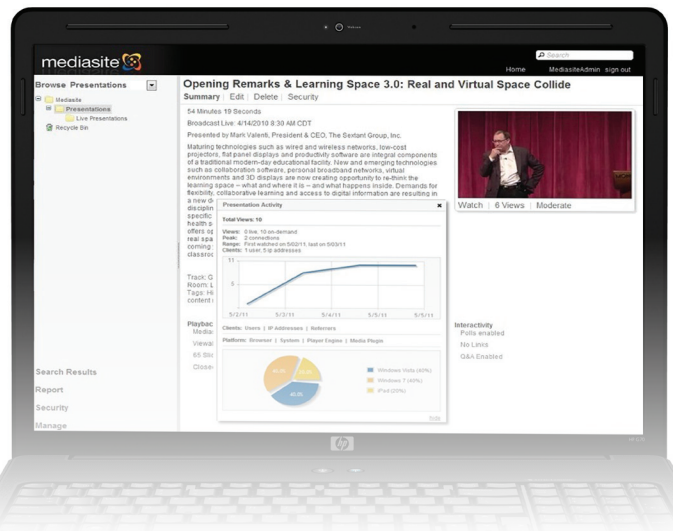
mediasite

Search

Home MediasiteAdmin sign out

Browse Presentations

Mediasite
Presentations
Live Presentations
Recycle Bin

Opening Remarks & Learning Space 3.0: Real and Virtual Space Collide

Summary | Edit | Delete | Security

54 Minutes 19 Seconds

Broadcast Live: 4/14/2010 8:30 AM CDT

Presented by Mark Valenti, President & CEO, The Sextant Group, Inc.

Maturing technologies such as wired and wireless networks, low-cost projectors, flat panel displays and productivity software are integral components of a traditional modern-day educational facility. New and emerging technologies such as collaboration software, personal broadband networks, virtual environments and 3D displays are now creating opportunity to re-think the learning space – what and where it is – and what happens inside. Demands for flexibility, collaborative learning and access to digital information are resulting in a new d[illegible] disciplin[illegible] specific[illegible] health s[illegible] offers op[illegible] real spa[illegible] coming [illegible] classroo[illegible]

Track: Q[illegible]
Room: L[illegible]
Tags: Hi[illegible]
content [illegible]

Playbac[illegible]
Media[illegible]
Viewal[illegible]
65 Sli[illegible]
Close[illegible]

Watch | 6 Views | Moderate

Presentation Activity

Total Views: 10

Views: 0 live, 10 on-demand
Peak: 2 connections
Range: First watched on 5/02/11, last on 5/03/11
Clients: 1 user, 5 ip addresses

11
5

5/2/11 5/2/11 5/4/11 5/5/11 5/5/11

Clients: Users | IP Addresses | Referrers

Platform: Browser | System | Player Engine | Media Plugin

Windows Vista (40%)
Windows 7 (40%)
iPad (20%)

Interactivity
Polls enabled
No Links
Q&A Enabled

Search Results
Report
Security
Manage